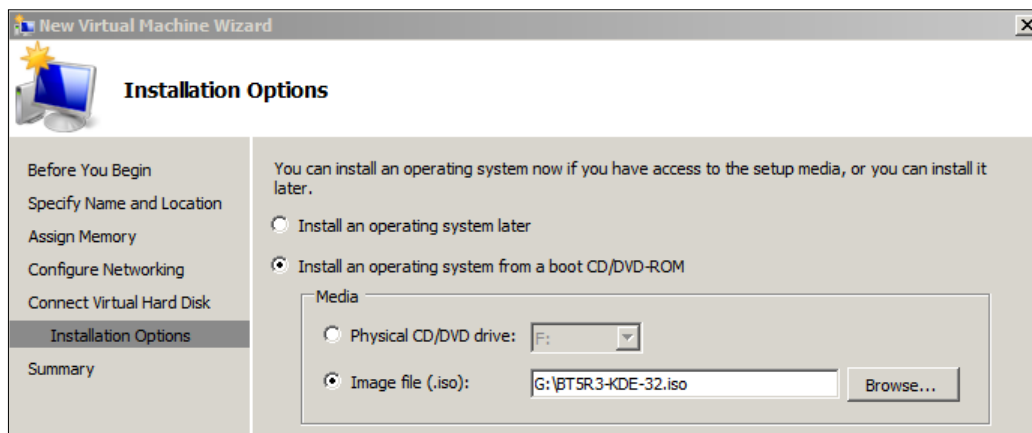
New Virtual Machine Wizard

Installation Options

Before You Begin
Specify Name and Location
Assign Memory
Configure Networking
Connect Virtual Hard Disk
Installation Options
Summary

You can install an operating system now if you have access to the setup media, or you can install it later.

Install an operating system later

Install an operating system from a boot CD/DVD-ROM

Media

Physical CD/DVD drive: F:

Image file (.iso): G:\BT5R3-KDE-32.iso Browse...